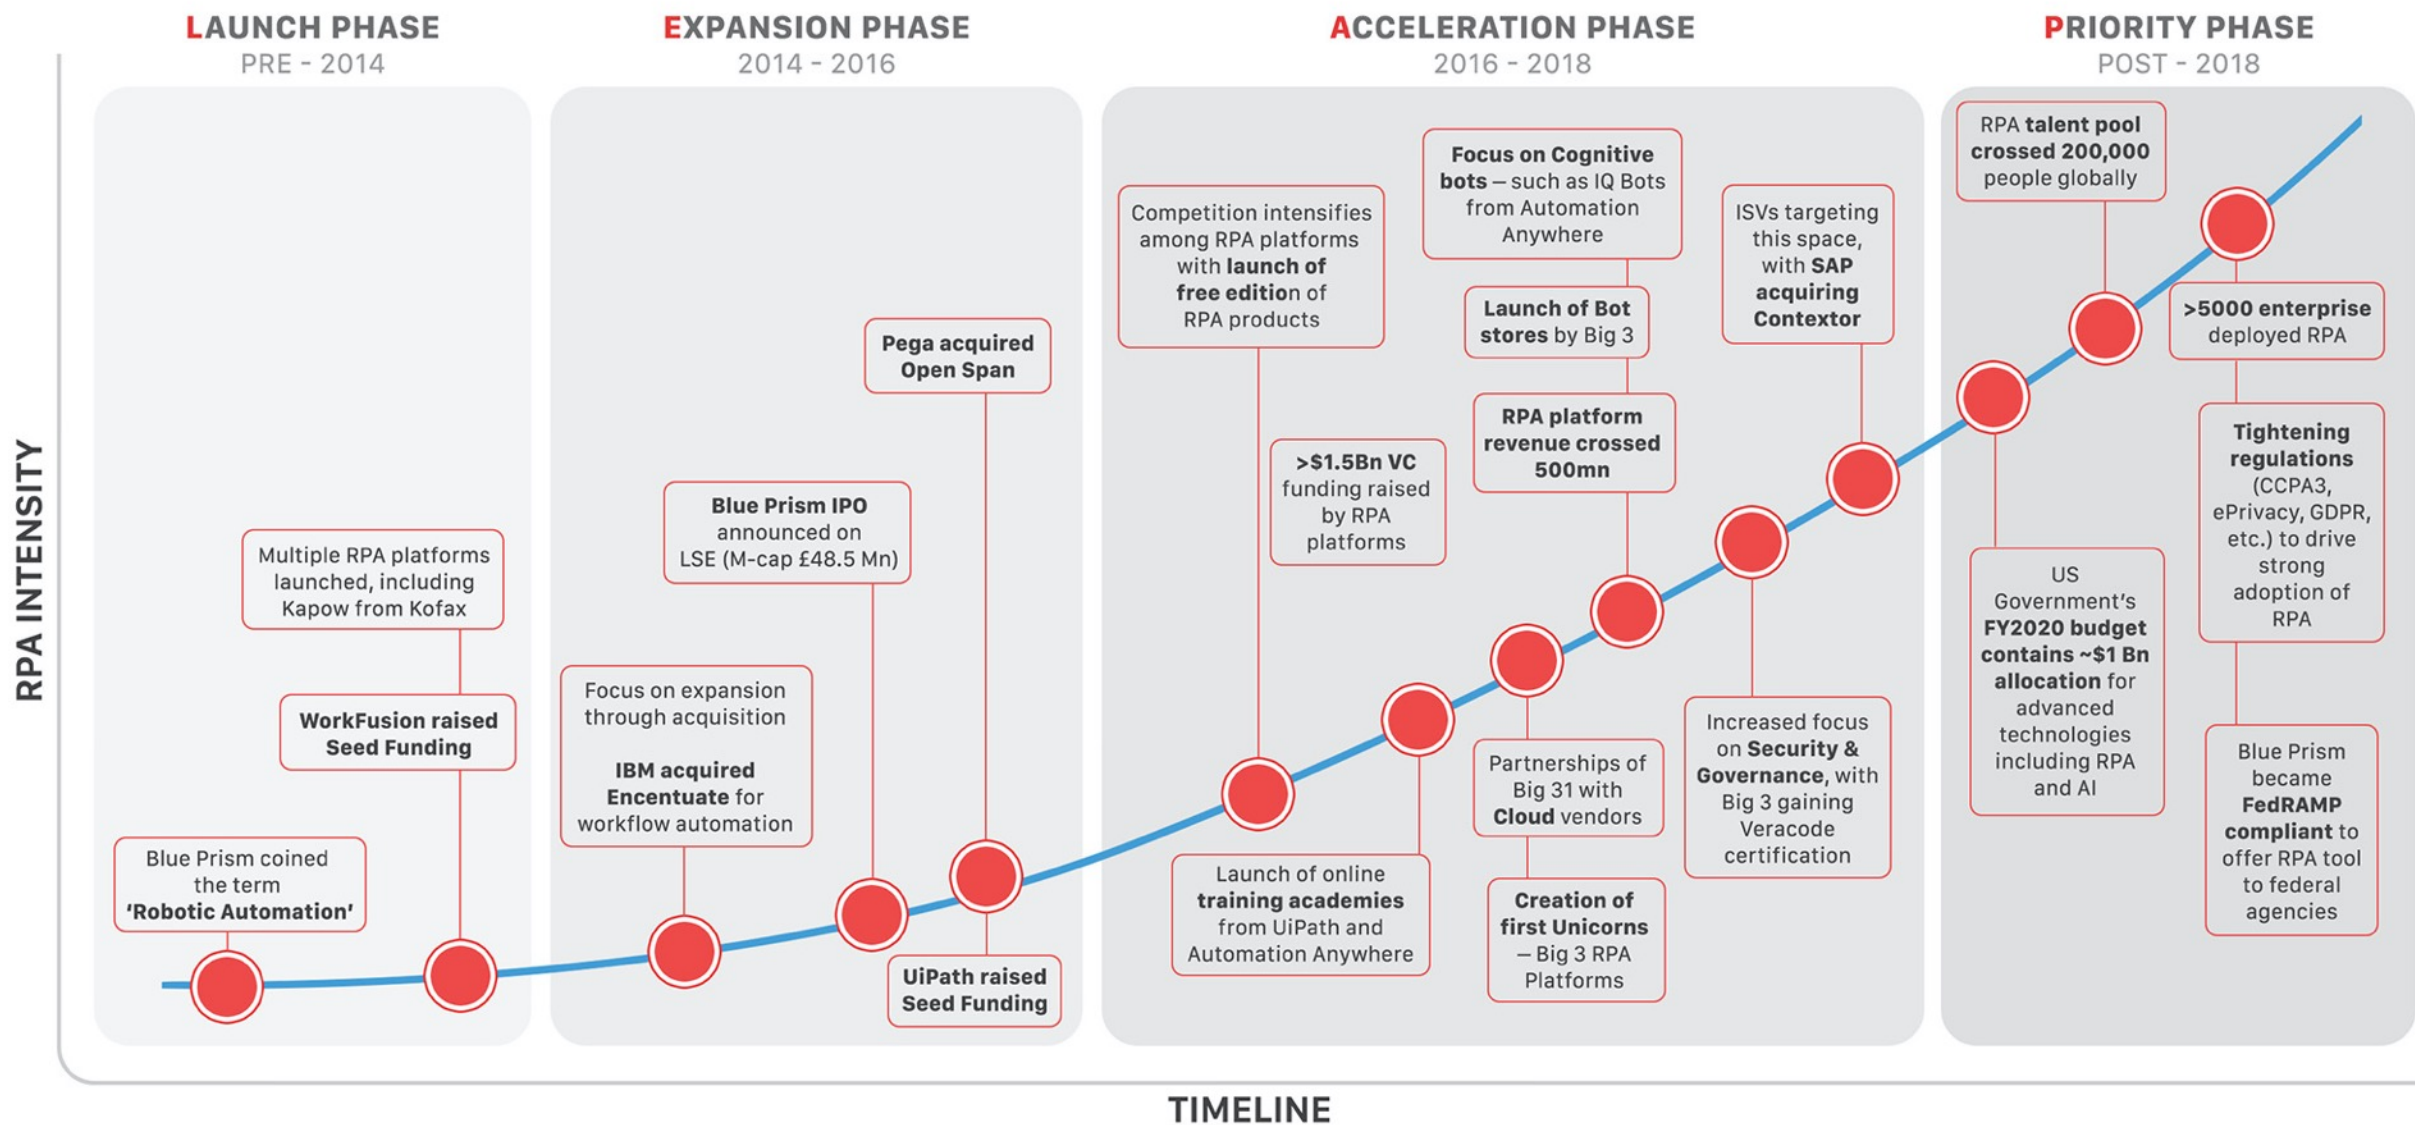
LAUNCH PHASE
PRE - 2014

EXPANSION PHASE
2014 - 2016

ACCELERATION PHASE
2016 - 2018

PRIORITY PHASE
POST - 2018

RPA INTENSITY

Blue Prism coined the term 'Robotic Automation'

Multiple RPA platforms launched, including Kapow from Kofax

WorkFusion raised Seed Funding

Focus on expansion through acquisition

IBM acquired Encentuate for workflow automation

Blue Prism IPO announced on LSE (M-cap £48.5 Mn)

Pega acquired Open Span

UiPath raised Seed Funding

Competition intensifies among RPA platforms with launch of free edition of RPA products

Launch of online training academies from UiPath and Automation Anywhere

>$1.5Bn VC funding raised by RPA platforms

Focus on Cognitive bots – such as IQ Bots from Automation Anywhere

Launch of Bot stores by Big 3

RPA platform revenue crossed 500mn

Partnerships of Big 31 with Cloud vendors

Creation of first Unicorns – Big 3 RPA Platforms

ISVs targeting this space, with SAP acquiring Contextor

Increased focus on Security & Governance, with Big 3 gaining Veracode certification

RPA talent pool crossed 200,000 people globally

>5000 enterprise deployed RPA

US Government's FY2020 budget contains ~$1 Bn allocation for advanced technologies including RPA and AI

Tightening regulations (CCPA3, ePrivacy, GDPR, etc.) to drive strong adoption of RPA

Blue Prism became FedRAMP compliant to offer RPA tool to federal agencies

TIMELINE